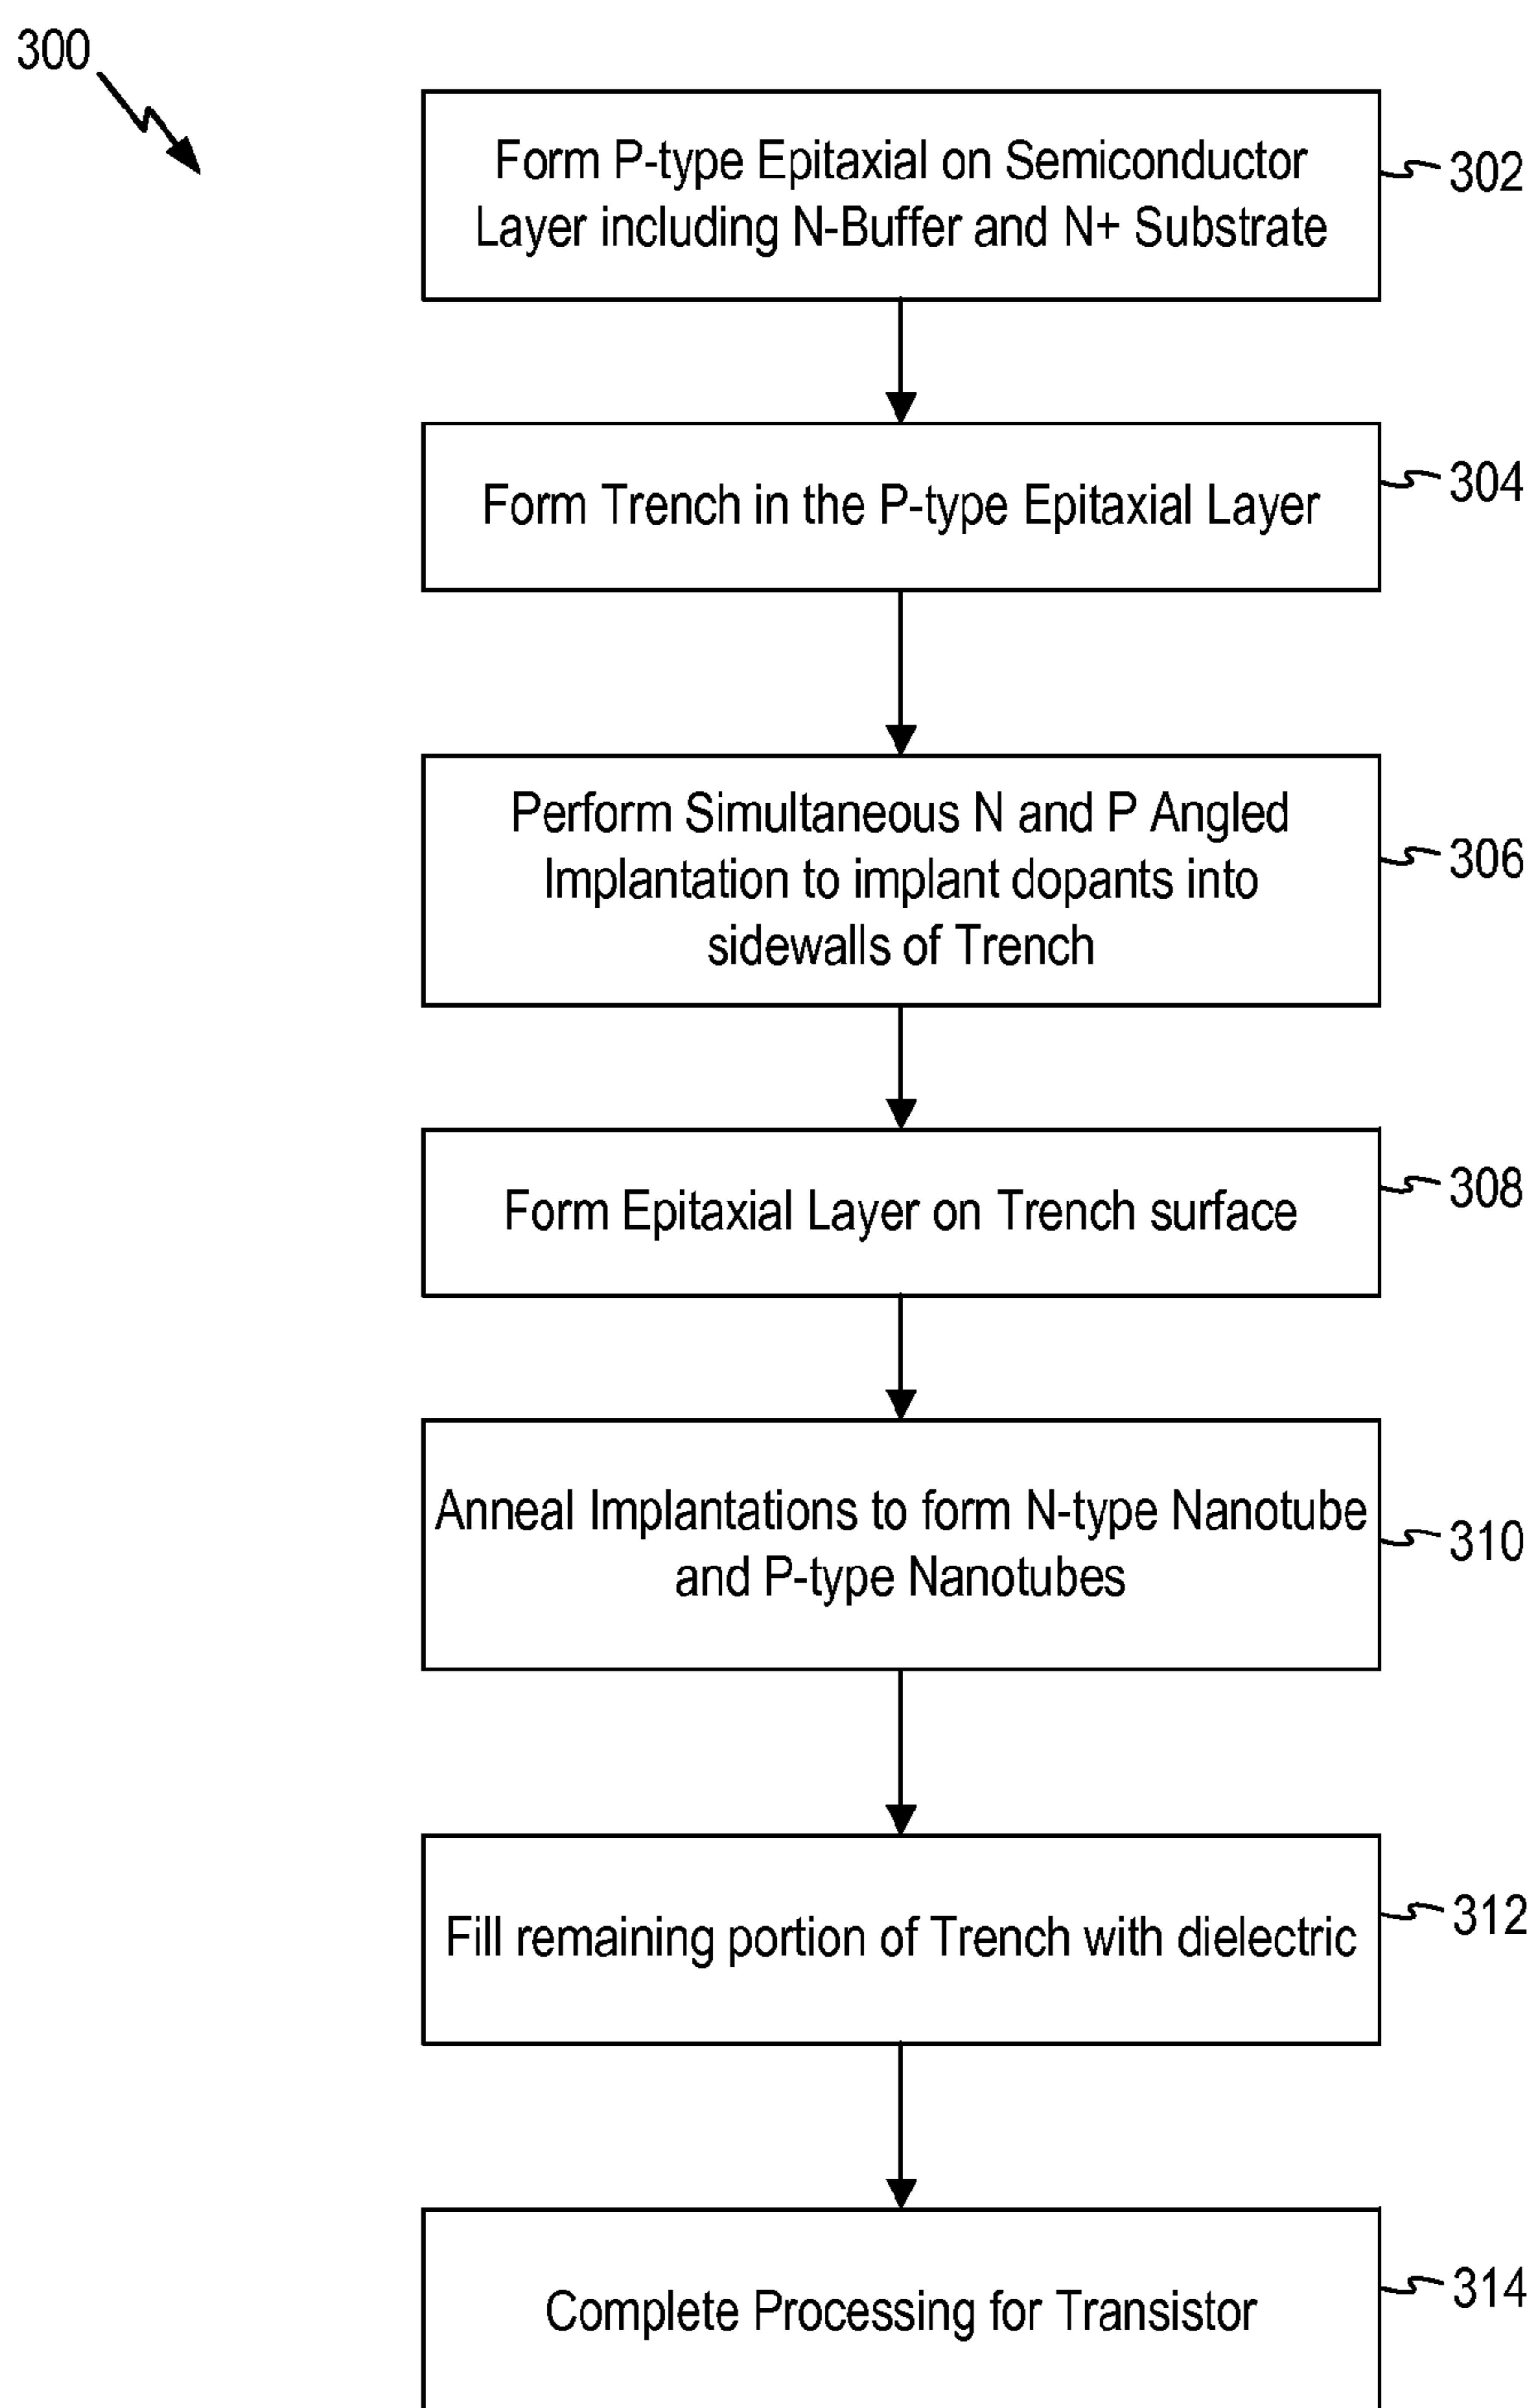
300

Form P-type Epitaxial on Semiconductor Layer including N-Buffer and N+ Substrate

302

Form Trench in the P-type Epitaxial Layer

304

Perform Simultaneous N and P Angled Implantation to implant dopants into sidewalls of Trench

306

Form Epitaxial Layer on Trench surface

308

Anneal Implantations to form N-type Nanotube and P-type Nanotubes

310

Fill remaining portion of Trench with dielectric

312

Complete Processing for Transistor

314